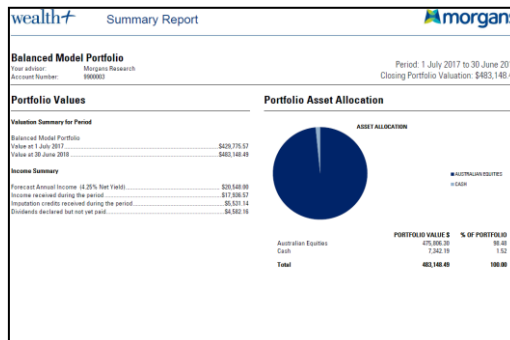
wealth+ Summary Report

morgans

Balanced Model Portfolio
Your advisor: Morgans Research
Account Number: 9900003

Period: 1 July 2017 to 30 June 201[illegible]
Closing Portfolio Valuation: $483,148.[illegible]

Portfolio Values

Valuation Summary for Period

Balanced Model Portfolio
Value at 1 July 2017 $429,775.57
Value at 30 June 2018 $483,148.49

Income Summary

Forecast Annual Income (4.25% Net Yield) $20,548.80
Income received during the period $17,936.57
Imputation credits received during the period $5,531.14
Dividends declared but not yet paid $4,582.16

Portfolio Asset Allocation

ASSET ALLOCATION

AUSTRALIAN EQUITIES
CASH

| | PORTFOLIO VALUE $ | % OF PORTFOLIO |
|---|---|---|
| Australian Equities | 475,806.30 | 98.48 |
| Cash | 7,342.19 | 1.52 |
| Total | 483,148.49 | 100.00 |